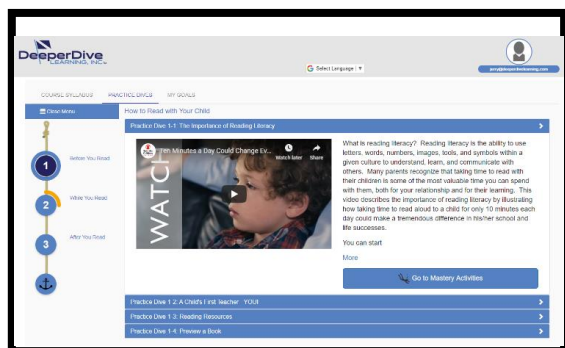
DeeperDive LEARNING, INC.

Select Language

jerry@deeperdivelearning.com

COURSE SYLLABUS PRACTICE DIVES MY GOALS

Close Menu

How to Read with Your Child

Practice Dive 1-1: The Importance of Reading Literacy

1 Before You Read

2 While You Read

3 After You Read

Ten Minutes a Day Could Change Ev...

Watch later Share

WATCH

What is reading literacy? Reading literacy is the ability to use letters, words, numbers, images, tools, and symbols within a given culture to understand, learn, and communicate with others. Many parents recognize that taking time to read with their children is some of the most valuable time you can spend with them, both for your relationship and for their learning. This video describes the importance of reading literacy by illustrating how taking time to read aloud to a child for only 10 minutes each day could make a tremendous difference in his/her school and life successes.

You can start

More

Go to Mastery Activities

Practice Dive 1-2: A Child's First Teacher - YOU!

Practice Dive 1-3: Reading Resources

Practice Dive 1-4: Preview a Book